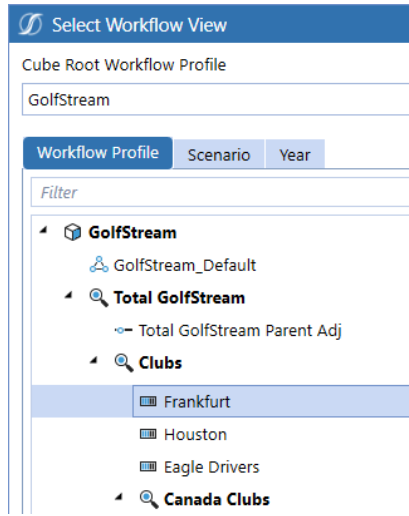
Select Workflow View

Cube Root Workflow Profile

GolfStream

Workflow Profile | Scenario | Year

Filter

GolfStream
GolfStream_Default
Total GolfStream
Total GolfStream Parent Adj
Clubs
Frankfurt
Houston
Eagle Drivers
Canada Clubs